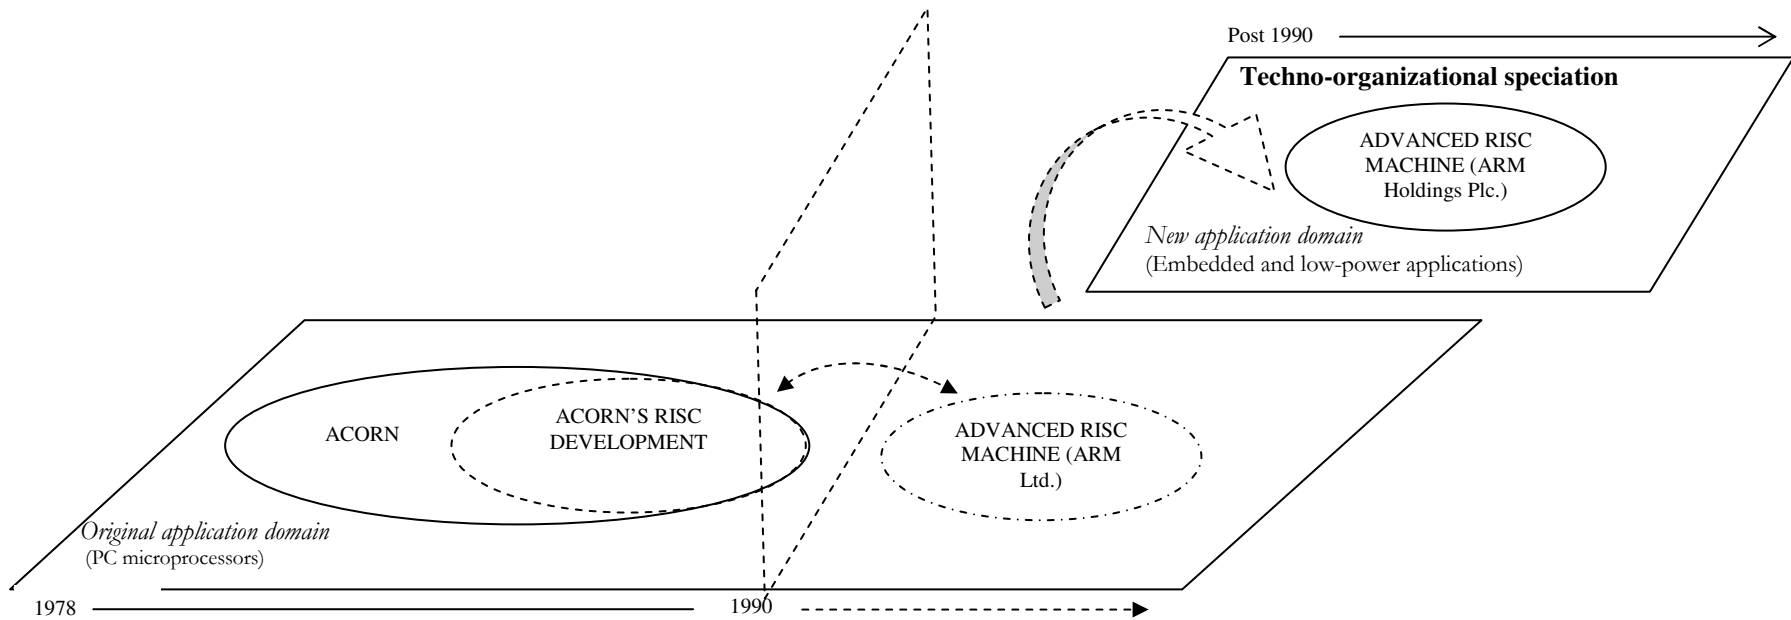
Post 1990

Techno-organizational speciation

ADVANCED RISC MACHINE (ARM Holdings Plc.)

*New application domain*
(Embedded and low-power applications)

ACORN

ACORN'S RISC DEVELOPMENT

ADVANCED RISC MACHINE (ARM Ltd.)

*Original application domain*
(PC microprocessors)

1978

1990